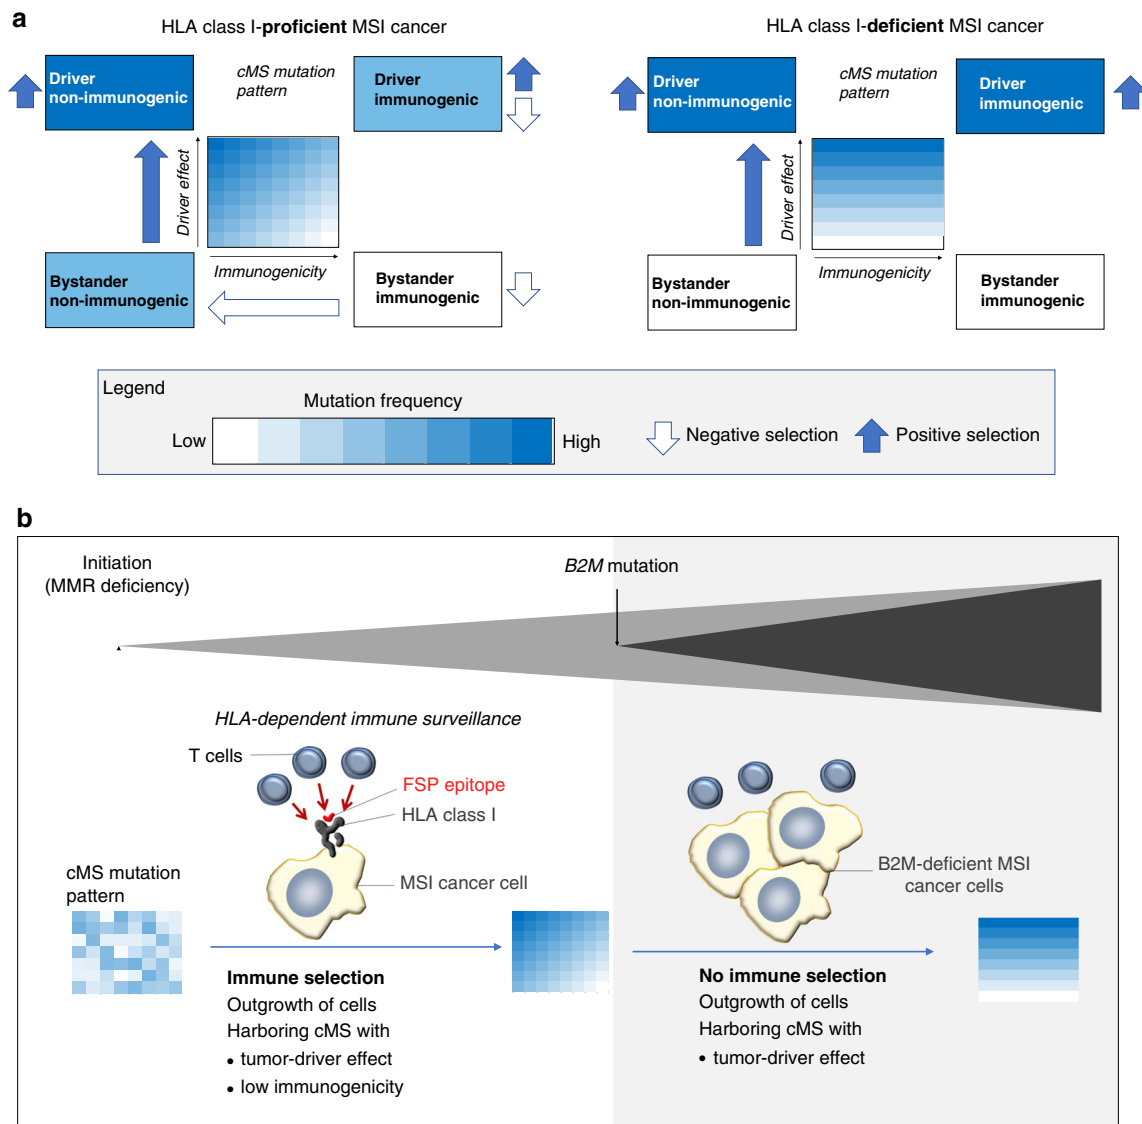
a

HLA class I-**proficient** MSI cancer

Driver non-immunogenic

cMS mutation pattern

Driver immunogenic

Driver effect

Immunogenicity

Bystander non-immunogenic

Bystander immunogenic

HLA class I-**deficient** MSI cancer

Driver non-immunogenic

cMS mutation pattern

Driver immunogenic

Driver effect

Immunogenicity

Bystander non-immunogenic

Bystander immunogenic

Legend

Mutation frequency

Low High

Negative selection

Positive selection

b

Initiation (MMR deficiency)

*B2M* mutation

*HLA-dependent immune surveillance*

T cells

FSP epitope

HLA class I

cMS mutation pattern

MSI cancer cell

B2M-deficient MSI cancer cells

**Immune selection**
Outgrowth of cells
Harboring cMS with
• tumor-driver effect
• low immunogenicity

**No immune selection**
Outgrowth of cells
Harboring cMS with
• tumor-driver effect